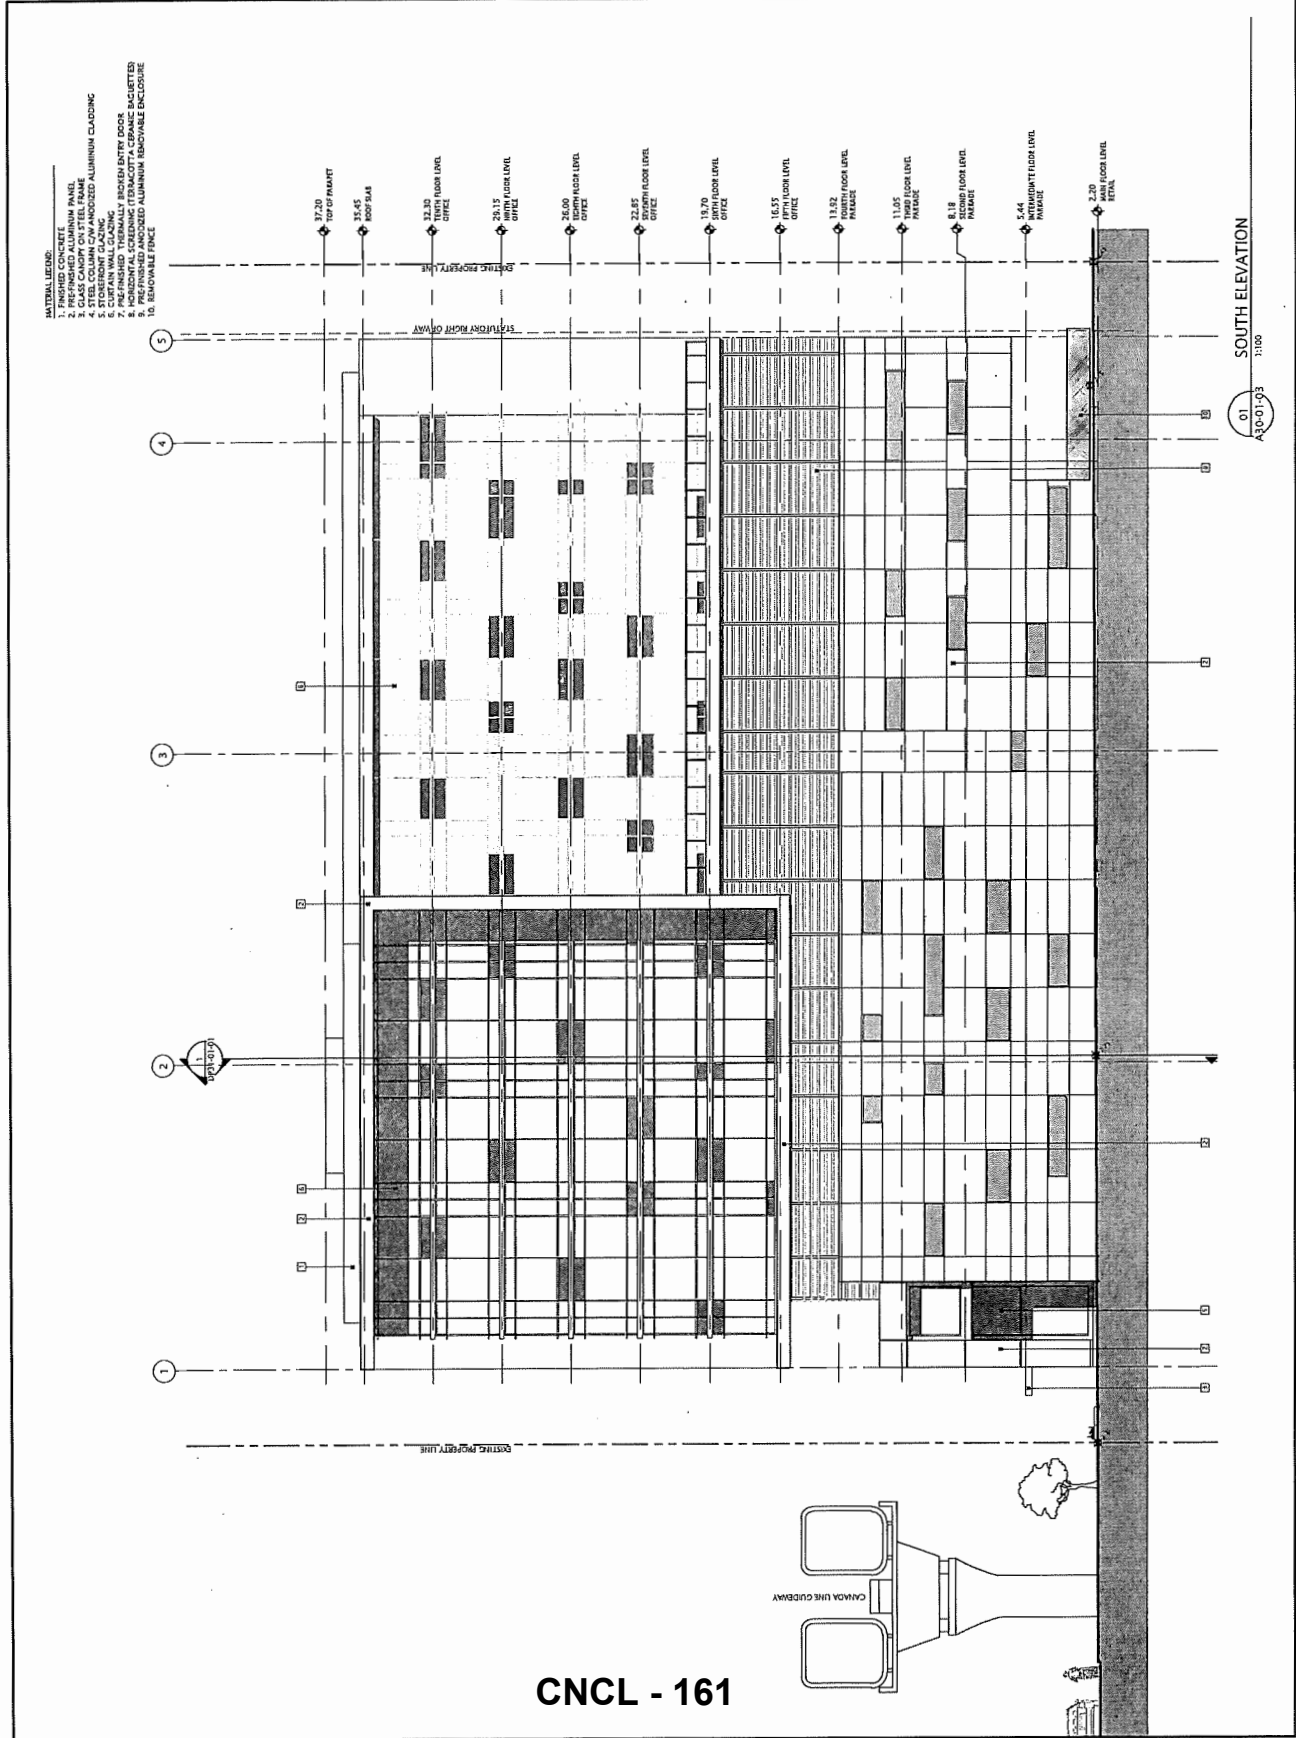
MATERIAL LEGEND:
1. FINISHED CONCRETE
2. PRE-FINISHED ALUMINUM PANEL
3. GLASS CANOPY ON STEEL FRAME
4. STEEL COLUMN C/W ANODIZED ALUMINUM CLADDING
5. STOREFRONT GLAZING
6. CURTAIN WALL GLAZING
7. PRE-FINISHED THERMALLY BROKEN ENTRY DOOR
8. HORIZONTAL SCREENING (TERRACOTTA CERAMIC BAGUETTES)
9. PRE-FINISHED ANODIZED ALUMINUM REMOVABLE ENCLOSURE
10. REMOVABLE FENCE

37.20 TOP OF PARAPET
35.45 ROOF SLAB
32.30 TENTH FLOOR LEVEL OFFICE
29.15 NINTH FLOOR LEVEL OFFICE
26.00 EIGHTH FLOOR LEVEL OFFICE
22.85 SEVENTH FLOOR LEVEL OFFICE
19.70 SIXTH FLOOR LEVEL OFFICE
16.55 FIFTH FLOOR LEVEL OFFICE
13.92 FOURTH FLOOR LEVEL PARKADE
11.05 THIRD FLOOR LEVEL PARKADE
8.18 SECOND FLOOR LEVEL PARKADE
5.44 INTERMEDIATE FLOOR LEVEL PARKADE
2.20 MAIN FLOOR LEVEL RETAIL

EXISTING PROPERTY LINE
STATUTORY RIGHT OF WAY
EXISTING PROPERTY LINE
CANADA LINE GUIDEWAY

5
4
3
2
1
1
A30-01-01
8
2
8
2
1
8
8
2
2
5
3
3

01
A30-01-03
SOUTH ELEVATION
1:100

CNCL - 161